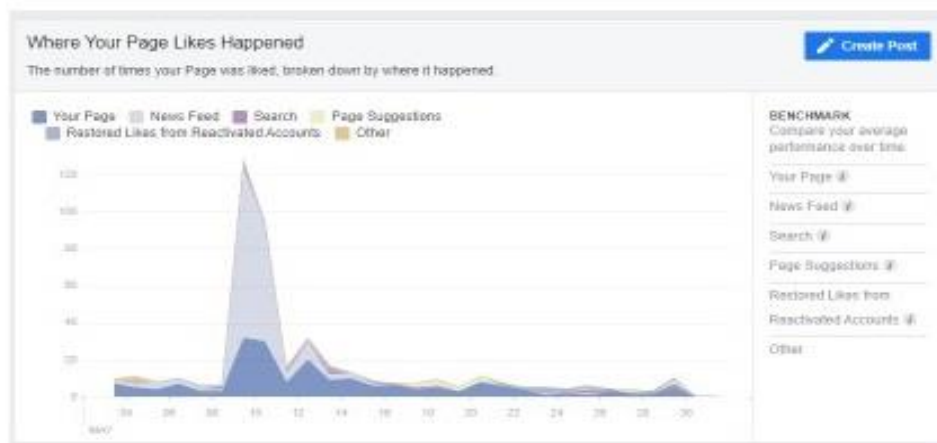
Where Your Page Likes Happened

The number of times your Page was liked, broken down by where it happened.

Create Post

Your Page News Feed Search Page Suggestions Restored Likes from Reactivated Accounts Other

120
100
80
60
40
20
0

24 26 28 30 10 12 14 16 18 20 22 24 26 28 30

MAY

BENCHMARK
Compare your average performance over time.

Your Page
News Feed
Search
Page Suggestions
Restored Likes from Reactivated Accounts
Other